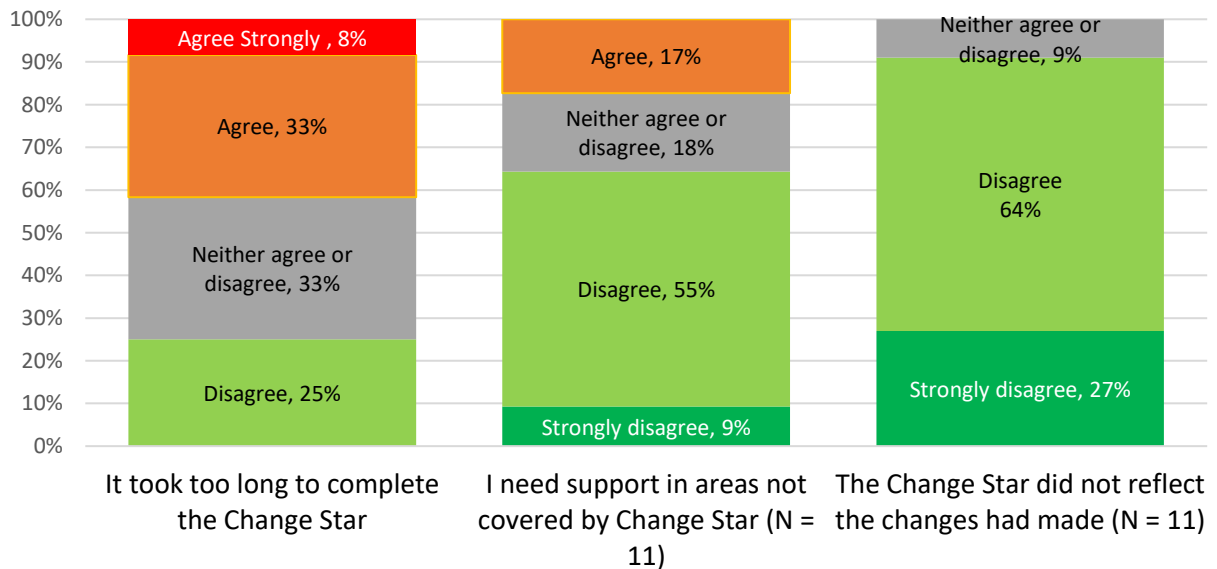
100%
90%
80%
70%
60%
50%
40%
30%
20%
10%
0%

Agree Strongly , 8%
Agree, 33%
Neither agree or disagree, 33%
Disagree, 25%

Agree, 17%
Neither agree or disagree, 18%
Disagree, 55%
Strongly disagree, 9%

Neither agree or disagree, 9%
Disagree 64%
Strongly disagree, 27%

It took too long to complete the Change Star

I need support in areas not covered by Change Star (N = 11)

The Change Star did not reflect the changes had made (N = 11)